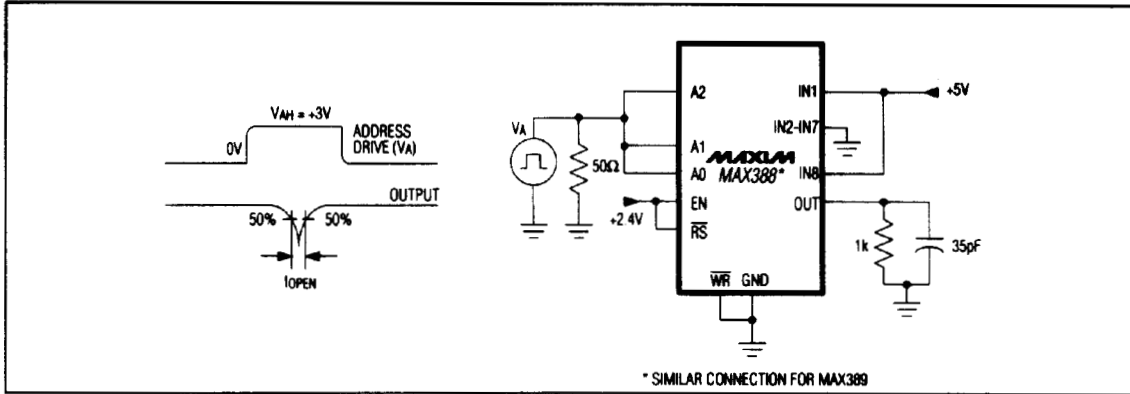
$V_{AH}$ = +3V

0V

ADDRESS DRIVE ($V_A$)

OUTPUT

50%

50%

$t_{OPEN}$

$V_A$

50Ω

A2

A1

A0

EN

$\overline{RS}$

+2.4V

MAXIM

MAX388*

IN1

IN2-IN7

IN8

OUT

+5V

1k

35pF

$\overline{WR}$

GND

* SIMILAR CONNECTION FOR MAX389